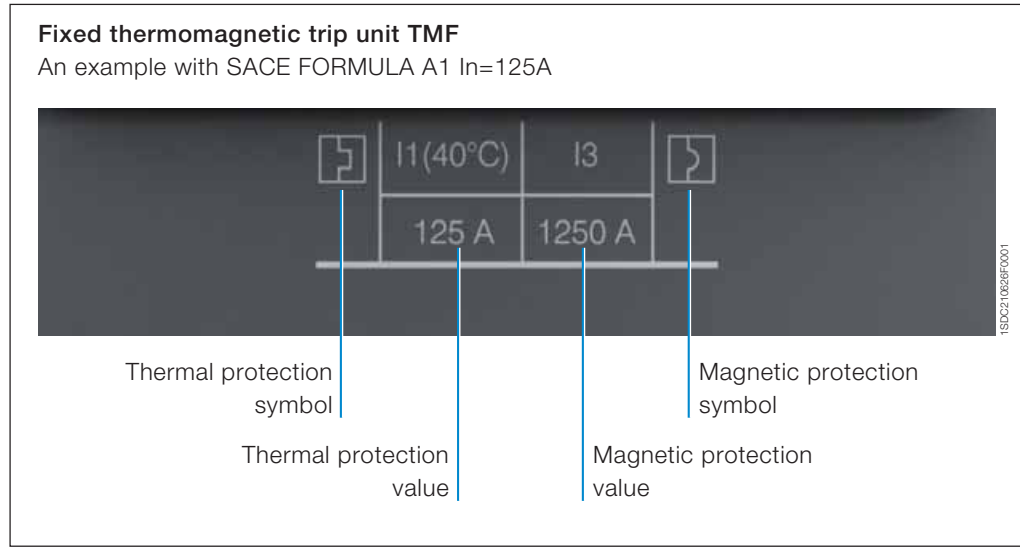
**Fixed thermomagnetic trip unit TMF**
An example with SACE FORMULA A1 In=125A

| | I1(40°C) | I3 | |
|---|---|---|---|
| | 125 A | 1250 A | |

1SDC210626F0001

Thermal protection symbol

Thermal protection value

Magnetic protection value

Magnetic protection symbol